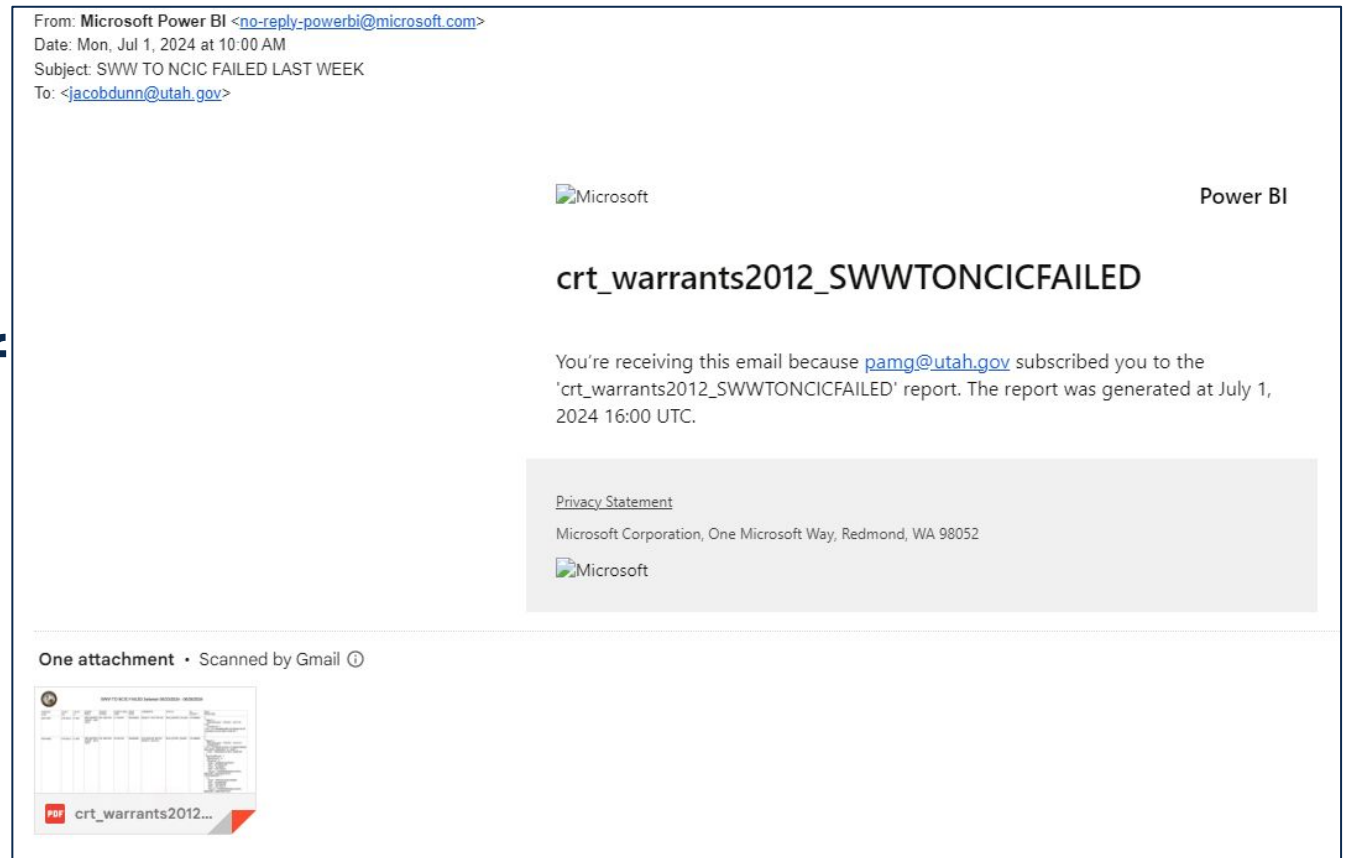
From: Microsoft Power BI <no-reply-powerbi@microsoft.com>
Date: Mon, Jul 1, 2024 at 10:00 AM
Subject: SWW TO NCIC FAILED LAST WEEK
To: <jacobdunn@utah.gov>

Microsoft

Power BI

crt_warrants2012_SWWTONCICFAILED

You're receiving this email because pamg@utah.gov subscribed you to the 'crt_warrants2012_SWWTONCICFAILED' report. The report was generated at July 1, 2024 16:00 UTC.

Privacy Statement

Microsoft Corporation, One Microsoft Way, Redmond, WA 98052

Microsoft

One attachment • Scanned by Gmail ⓘ

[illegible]

PDF crt_warrants2012...